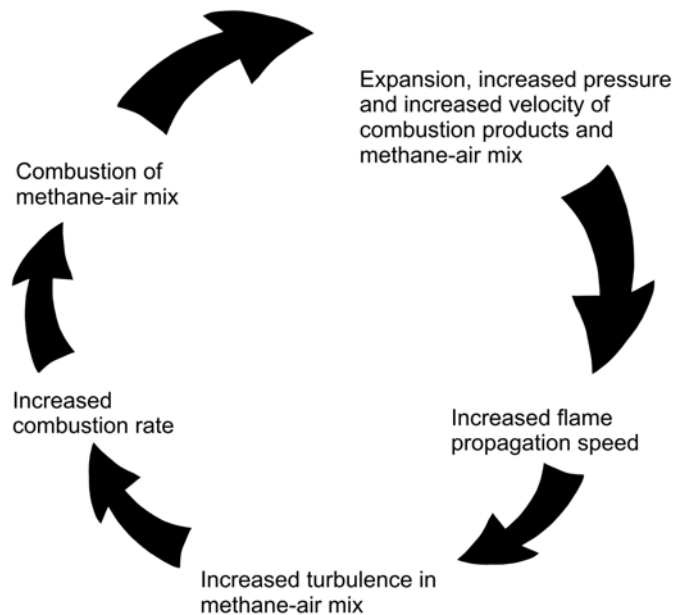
Expansion, increased pressure and increased velocity of combustion products and methane-air mix

Increased flame propagation speed

Increased turbulence in methane-air mix

Increased combustion rate

Combustion of methane-air mix